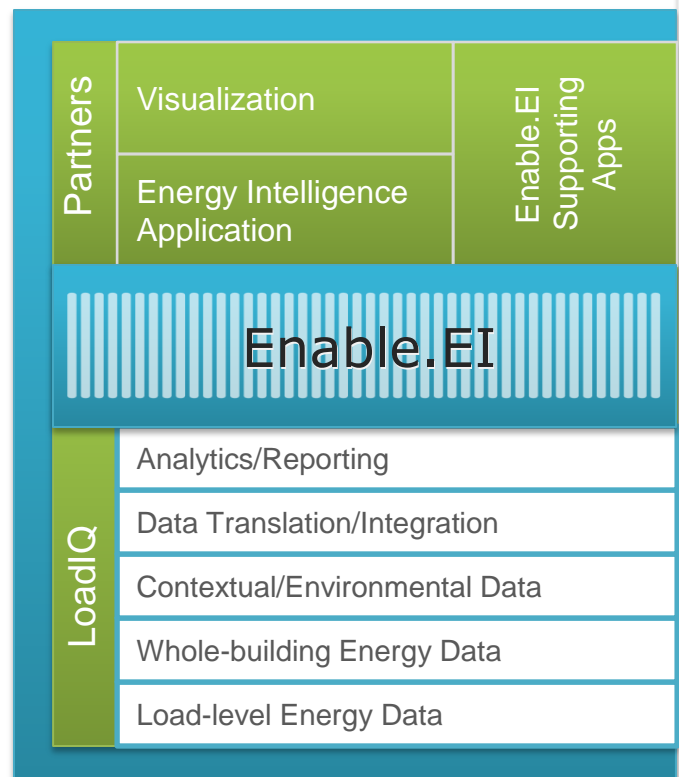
Partners

Visualization

Energy Intelligence Application

Enable.EI Supporting Apps

Enable.EI

LoadIQ

Analytics/Reporting

Data Translation/Integration

Contextual/Environmental Data

Whole-building Energy Data

Load-level Energy Data